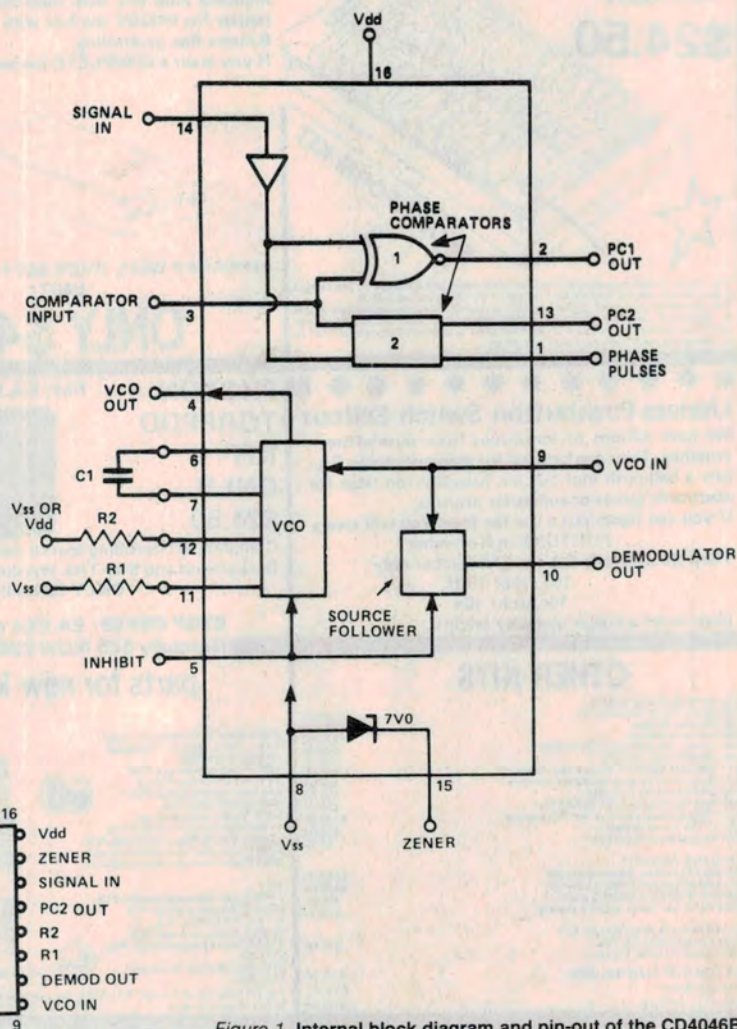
Vdd
16
SIGNAL IN
14
PHASE COMPARATORS
1
2
PC1 OUT
COMPARATOR INPUT
3
13
PC2 OUT
2
1
PHASE PULSES
VCO OUT
4
C1
6
7
9
VCO IN
Vss OR Vdd
R2
12
VCO
R1
Vss
11
10
DEMODULATOR OUT
SOURCE FOLLOWER
INHIBIT
5
7V0
8
15
Vss
ZENER

16
Vdd
ZENER
SIGNAL IN
PC2 OUT
R2
R1
DEMOD OUT
VCO IN
9

Figure 1. Internal block diagram and pin-out of the CD4046B